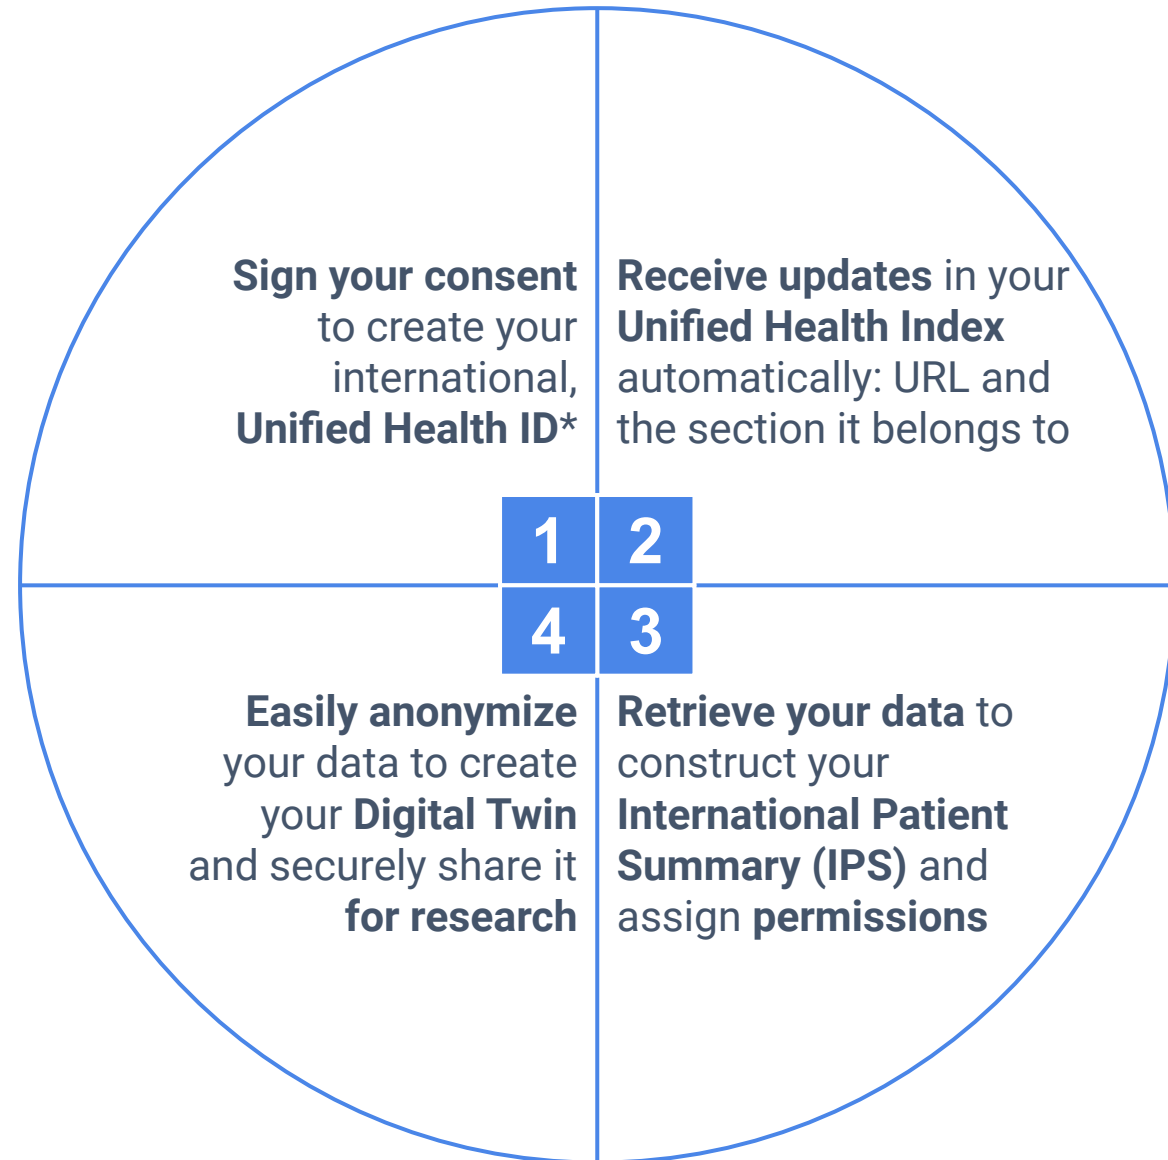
Sign your consent to create your international, Unified Health ID*

Receive updates in your Unified Health Index automatically: URL and the section it belongs to

1

2

4

3

Easily anonymize your data to create your Digital Twin and securely share it for research

Retrieve your data to construct your International Patient Summary (IPS) and assign permissions